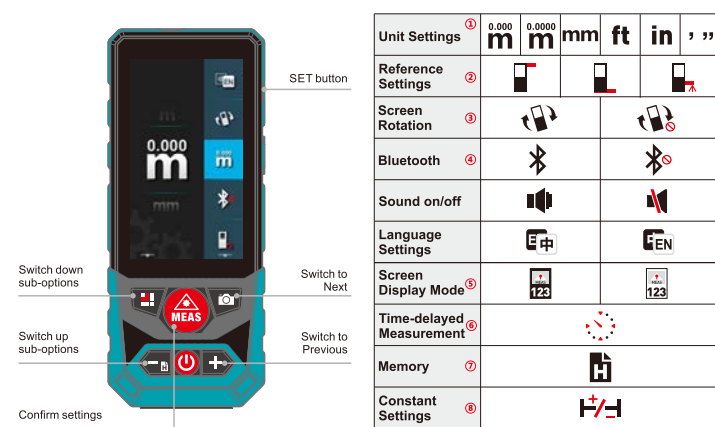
SET button

0.000
m
mm

MEAS

Switch down sub-options

Switch to Next

Switch up sub-options

Switch to Previous

Confirm settings

| Unit Settings ① | 0.000 m | 0.0000 m | mm | ft | in | ' " |
|---|---|---|---|---|---|---|
| Reference Settings ② | | | | | | |
| Screen Rotation ③ | | | | | | |
| Bluetooth ④ | | | | | | |
| Sound on/off | | | | | | |
| Language Settings | E中 | | | EN | | |
| Screen Display Mode ⑤ | 123 | | | 123 | | |
| Time-delayed Measurement ⑥ | | | | | | |
| Memory ⑦ | H | | | | | |
| Constant Settings ⑧ | +/− | | | | | |